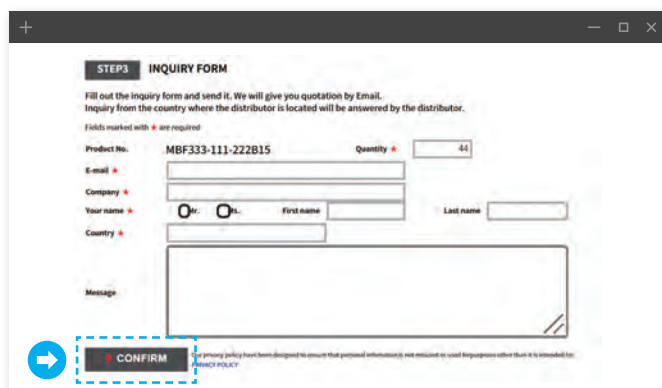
STEP3 INQUIRY FORM

Fill out the inquiry form and send it. We will give you quotation by Email.
Inquiry from the country where the distributor is located will be answered by the distributor.

Fields marked with ★ are required

Product No. MBF333-111-222B15

Quantity ★ 44

E-mail ★

Company ★

Your name ★ Mr. Ms. First name Last name

Country ★

Message

CONFIRM

Our privacy policy have been designed to ensure that personal information is not misused or used for purposes other than it is intended for. PRIVACY POLICY